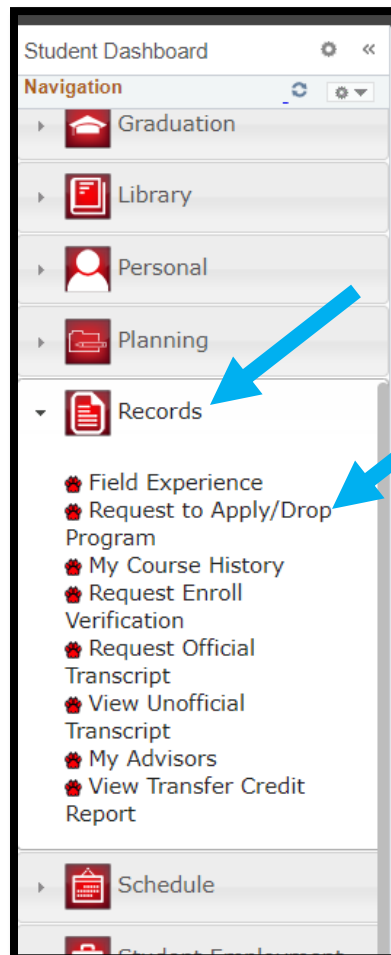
Student Dashboard

Navigation

Graduation

Library

Personal

Planning

Records

Field Experience
Request to Apply/Drop Program
My Course History
Request Enroll Verification
Request Official Transcript
View Unofficial Transcript
My Advisors
View Transfer Credit Report

Schedule

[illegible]